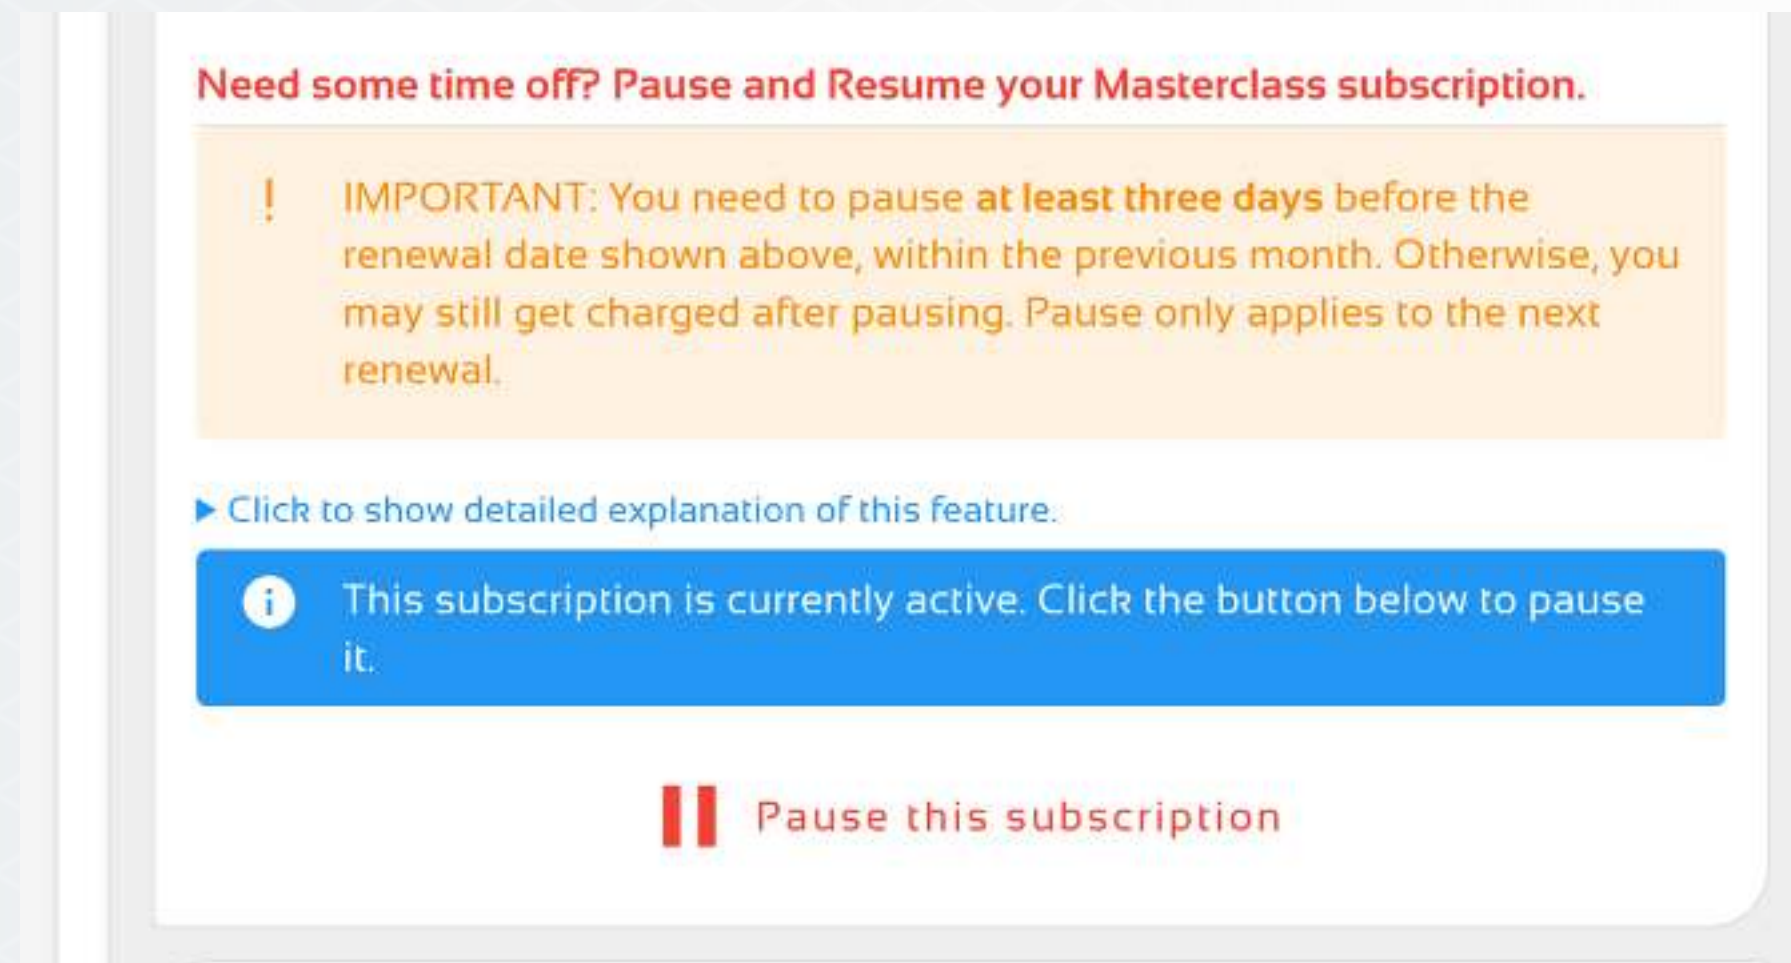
Need some time off? Pause and Resume your Masterclass subscription.

! IMPORTANT: You need to pause at least three days before the renewal date shown above, within the previous month. Otherwise, you may still get charged after pausing. Pause only applies to the next renewal.

▸ Click to show detailed explanation of this feature.

This subscription is currently active. Click the button below to pause it.

Pause this subscription